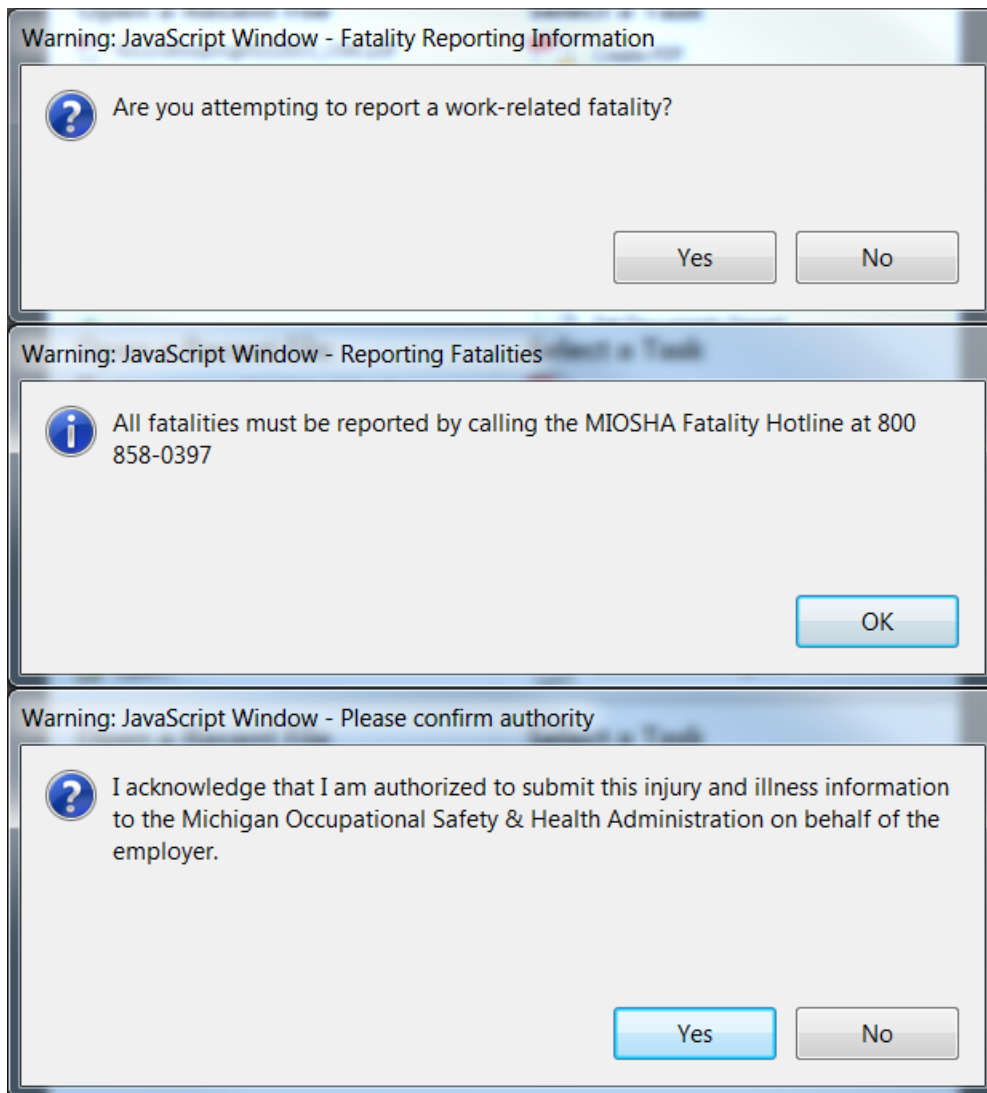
Warning: JavaScript Window - Fatality Reporting Information

Are you attempting to report a work-related fatality?

Yes

No

Warning: JavaScript Window - Reporting Fatalities

All fatalities must be reported by calling the MIOSHA Fatality Hotline at 800 858-0397

OK

Warning: JavaScript Window - Please confirm authority

I acknowledge that I am authorized to submit this injury and illness information to the Michigan Occupational Safety & Health Administration on behalf of the employer.

Yes

No